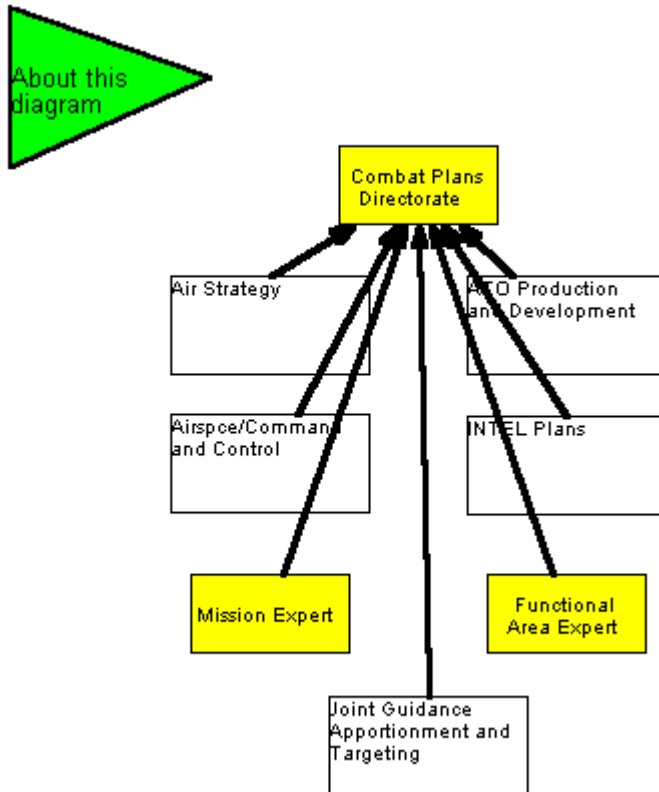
About this diagram

Combat Plans Directorate

Air Strategy

ATO Production and Development

Airspce/Command and Control

INTEL Plans

Mission Expert

Functional Area Expert

Joint Guidance Apportionment and Targeting